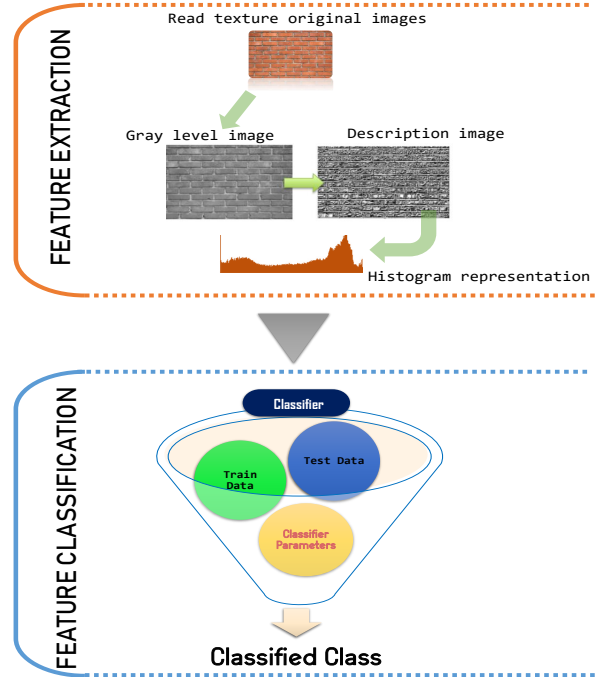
FEATURE EXTRACTION

Read texture original images

Gray level image

Description image

Histogram representation

FEATURE CLASSIFICATION

Classifier

Train Data

Test Data

Classifier Parameters

Classified Class